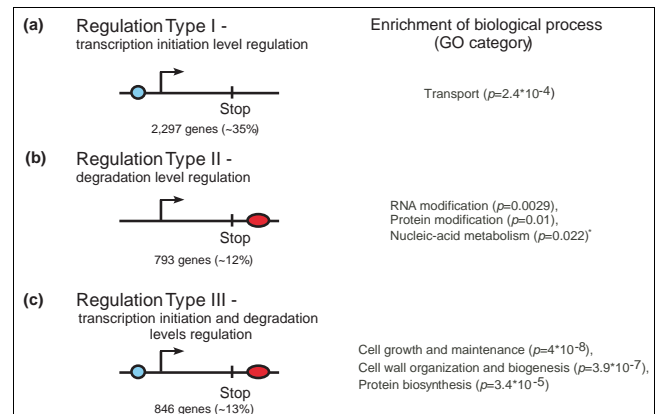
(a) Regulation Type I - transcription initiation level regulation

Enrichment of biological process (GO category)

Stop

2,297 genes (~35%)

Transport ($p$=2.4*10$^{-4}$)

(b) Regulation Type II - degradation level regulation

Stop

793 genes (~12%)

RNA modification ($p$=0.0029), Protein modification ($p$=0.01), Nucleic-acid metabolism ($p$=0.022)$^{*}$

(c) Regulation Type III - transcription initiation and degradation levels regulation

Stop

846 genes (~13%)

Cell growth and maintenance ($p$=4*10$^{-8}$), Cell wall organization and biogenesis ($p$=3.9*10$^{-7}$), Protein biosynthesis ($p$=3.4*10$^{-5}$)